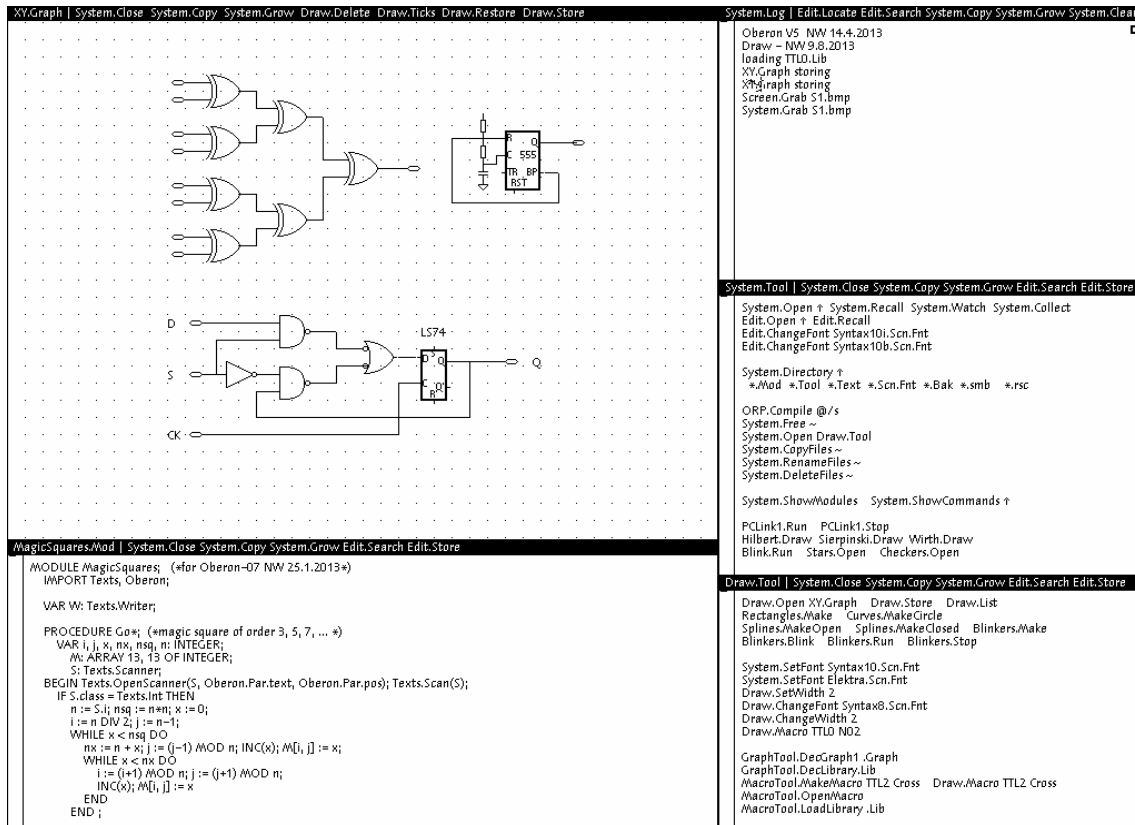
XY.Graph | System.Close System.Copy System.Grow Draw.Delete Draw.Ticks Draw.Restore Draw.Store

R Q
C 555
TR BP
RST

D
S
LS74
D Q
C Q'
R
Q
CK

MagicSquares.Mod | System.Close System.Copy System.Grow Edit.Search Edit.Store

MODULE MagicSquares; (*for Oberon-07 NW 25.1.2013*)
IMPORT Texts, Oberon;

VAR W: Texts.Writer;

PROCEDURE Go*; (*magic square of order 3, 5, 7, ... *)
VAR i, j, x, nx, nsq, n: INTEGER;
M: ARRAY 13, 13 OF INTEGER;
S: Texts.Scanner;
BEGIN Texts.OpenScanner(S, Oberon.Par.text, Oberon.Par.pos); Texts.Scan(S);
IF S.class = Texts.Int THEN
n := S.i; nsq := n*n; x := 0;
i := n DIV 2; j := n-1;
WHILE x < nsq DO
nx := n + x; j := (j-1) MOD n; INC(x); M[i, j] := x;
WHILE x < nx DO
i := (i+1) MOD n; j := (j+1) MOD n;
INC(x); M[i, j] := x
END
END ;

System.Log | Edit.Locate Edit.Search System.Copy System.Grow System.Clear

Oberon V5 NW 14.4.2013
Draw - NW 9.8.2013
loading TTL0.Lib
XY.Graph storing
XY.Graph storing
Screen.Grab S1.bmp
System.Grab S1.bmp

System.Tool | System.Close System.Copy System.Grow Edit.Search Edit.Store

System.Open ↑ System.Recall System.Watch System.Collect
Edit.Open ↑ Edit.Recall
Edit.ChangeFont Syntax10i.Scn.Fnt
Edit.ChangeFont Syntax10b.Scn.Fnt

System.Directory ↑
*.Mod *.Tool *.Text *.Scn.Fnt *.Bak *.smb *.rsc

ORP.Compile @/s
System.Free ~
System.Open Draw.Tool
System.CopyFiles ~
System.RenameFiles ~
System.DeleteFiles ~

System.ShowModules System.ShowCommands ↑

PCLink1.Run PCLink1.Stop
Hilbert.Draw Sierpinski.Draw Wirth.Draw
Blink.Run Stars.Open Checkers.Open

Draw.Tool | System.Close System.Copy System.Grow Edit.Search Edit.Store

Draw.Open XY.Graph Draw.Store Draw.List
Rectangles.Make Curves.MakeCircle
Splines.MakeOpen Splines.MakeClosed Blinkers.Make
Blinkers.Blink Blinkers.Run Blinkers.Stop

System.SetFont Syntax10.Scn.Fnt
System.SetFont Elektra.Scn.Fnt
Draw.SetWidth 2
Draw.ChangeFont Syntax8.Scn.Fnt
Draw.ChangeWidth 2
Draw.Macro TTL0 N02

GraphTool.DecGraph1 .Graph
GraphTool.DecLibrary.Lib
MacroTool.MakeMacro TTL2 Cross Draw.Macro TTL2 Cross
MacroTool.OpenMacro
MacroTool.LoadLibrary .Lib